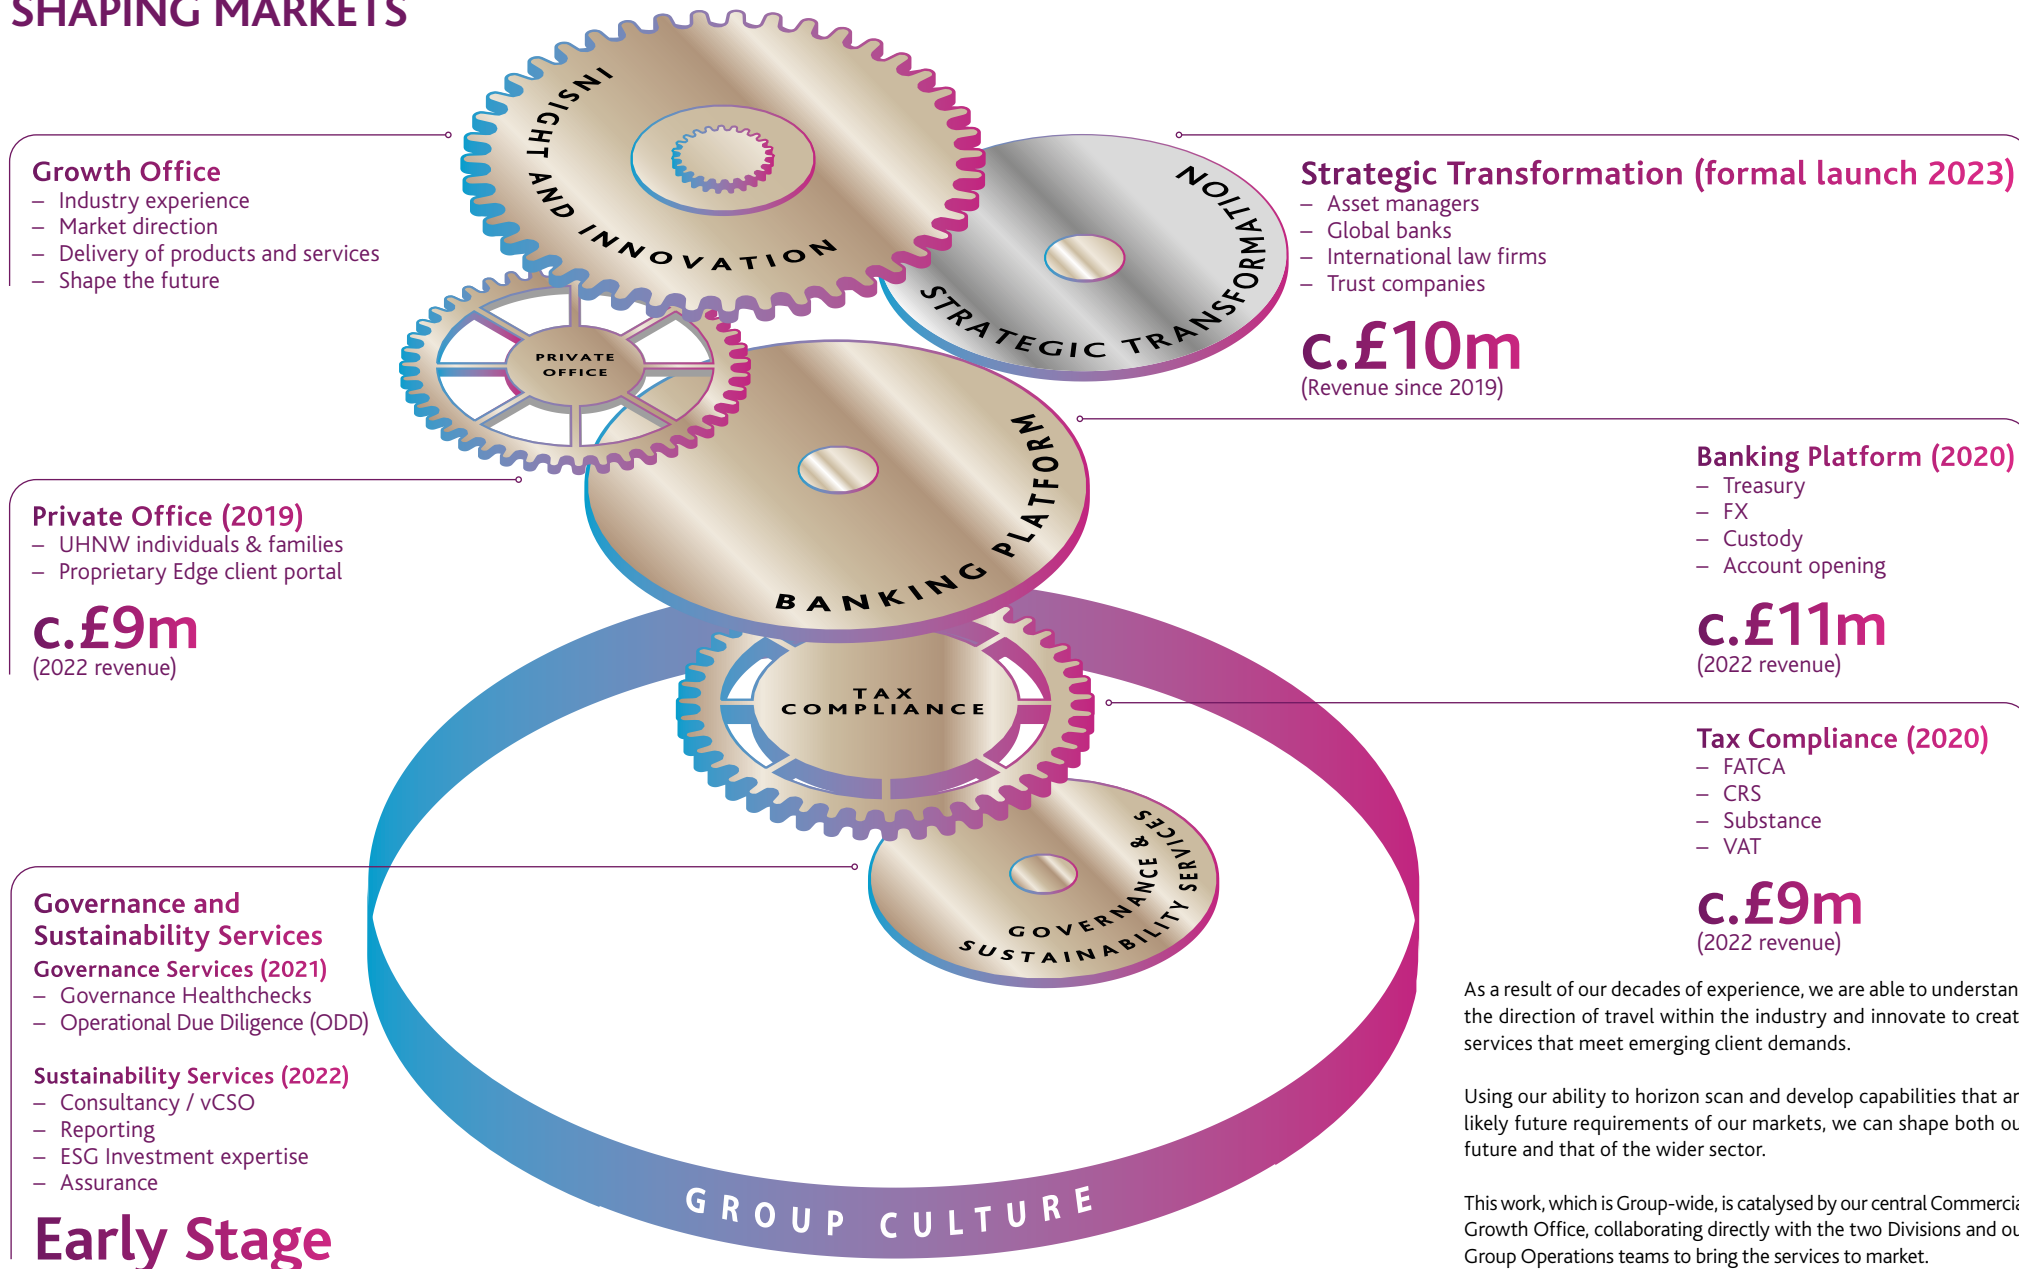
SHAPING MARKETS

Growth Office
– Industry experience
– Market direction
– Delivery of products and services
– Shape the future

INSIGHT AND INNOVATION

STRATEGIC TRANSFORMATION

Strategic Transformation (formal launch 2023)
– Asset managers
– Global banks
– International law firms
– Trust companies

c.£10m
(Revenue since 2019)

PRIVATE OFFICE

BANKING PLATFORM

Private Office (2019)
– UHNW individuals & families
– Proprietary Edge client portal

c.£9m
(2022 revenue)

Banking Platform (2020)
– Treasury
– FX
– Custody
– Account opening

c.£11m
(2022 revenue)

TAX COMPLIANCE

Tax Compliance (2020)
– FATCA
– CRS
– Substance
– VAT

c.£9m
(2022 revenue)

GOVERNANCE & SUSTAINABILITY SERVICES

Governance and Sustainability Services
Governance Services (2021)
– Governance Healthchecks
– Operational Due Diligence (ODD)

Sustainability Services (2022)
– Consultancy / vCSO
– Reporting
– ESG Investment expertise
– Assurance

Early Stage

GROUP CULTURE

As a result of our decades of experience, we are able to understan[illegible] the direction of travel within the industry and innovate to creat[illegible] services that meet emerging client demands.

Using our ability to horizon scan and develop capabilities that ar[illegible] likely future requirements of our markets, we can shape both ou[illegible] future and that of the wider sector.

This work, which is Group-wide, is catalysed by our central Commerci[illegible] Growth Office, collaborating directly with the two Divisions and ou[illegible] Group Operations teams to bring the services to market.